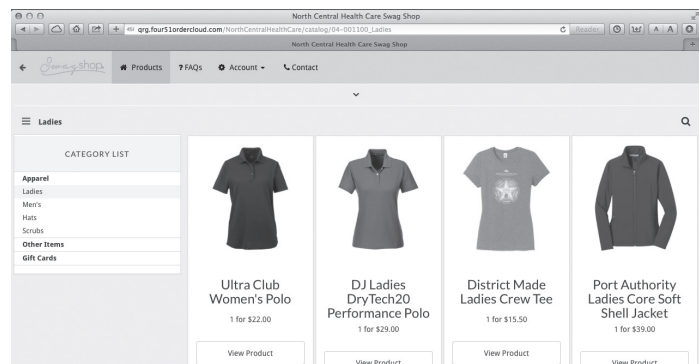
North Central Health Care Swag Shop

qrg.four51ordercloud.com/NorthCentralHealthCare/catalog/04-001100_Ladies

Reader

A A

North Central Health Care Swag Shop

Swag shop

Products

? FAQs

Account

Contact

Ladies

CATEGORY LIST

Apparel

Ladies

Men's

Hats

Scrubs

Other Items

Gift Cards

Ultra Club Women's Polo

1 for $22.00

View Product

DJ Ladies DryTech20 Performance Polo

1 for $29.00

View Product

District Made Ladies Crew Tee

1 for $15.50

View Product

Port Authority Ladies Core Soft Shell Jacket

1 for $39.00

View Product